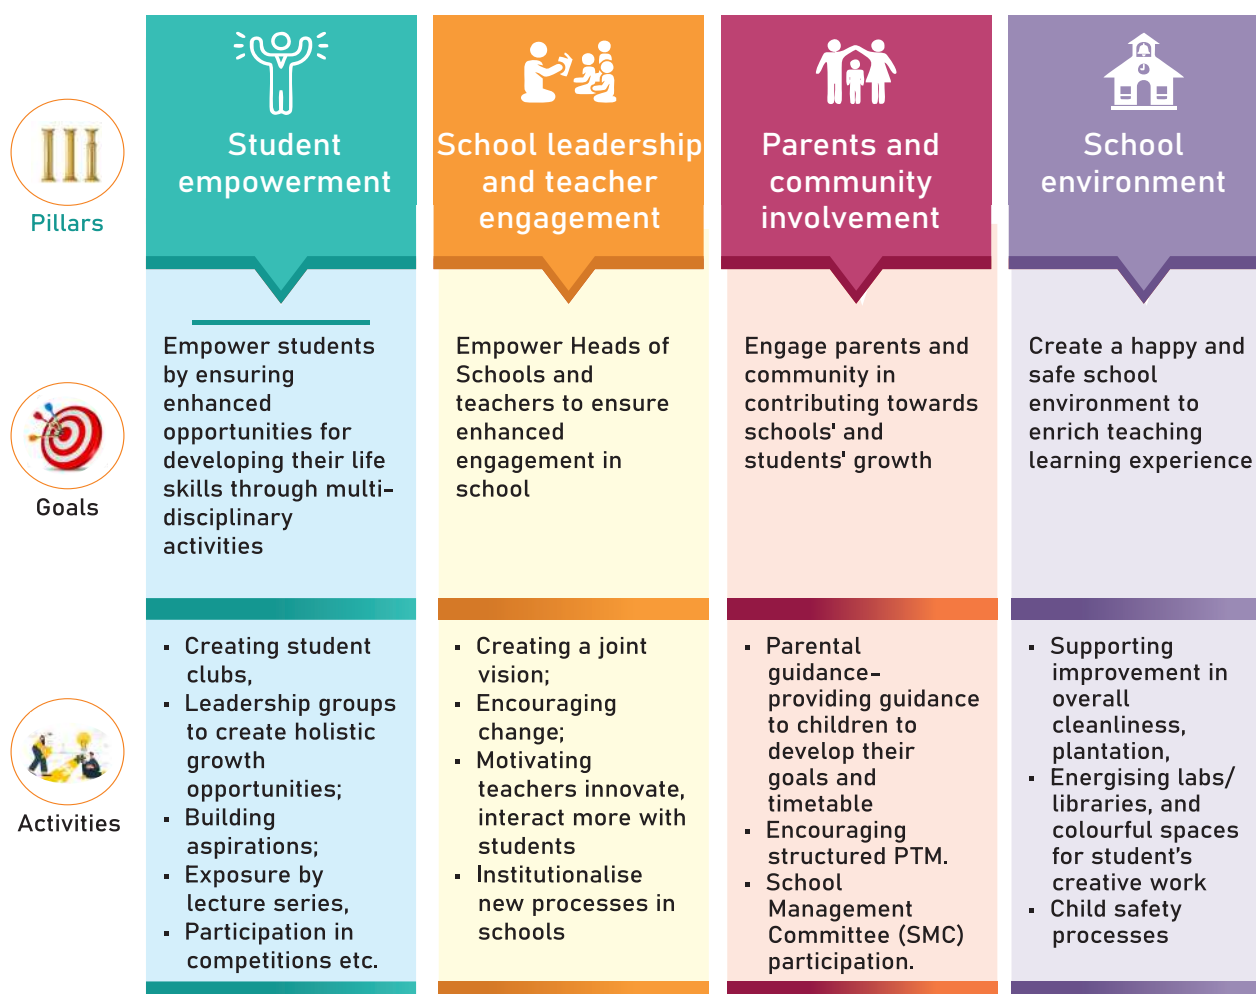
Pillars

Goals

Activities

Student empowerment

Empower students by ensuring enhanced opportunities for developing their life skills through multi-disciplinary activities

- Creating student clubs,
- Leadership groups to create holistic growth opportunities;
- Building aspirations;
- Exposure by lecture series,
- Participation in competitions etc.

School leadership and teacher engagement

Empower Heads of Schools and teachers to ensure enhanced engagement in school

- Creating a joint vision;
- Encouraging change;
- Motivating teachers innovate, interact more with students
- Institutionalise new processes in schools

Parents and community involvement

Engage parents and community in contributing towards schools' and students' growth

- Parental guidance-providing guidance to children to develop their goals and timetable
- Encouraging structured PTM.
- School Management Committee (SMC) participation.

School environment

Create a happy and safe school environment to enrich teaching learning experience

- Supporting improvement in overall cleanliness, plantation,
- Energising labs/ libraries, and colourful spaces for student's creative work
- Child safety processes